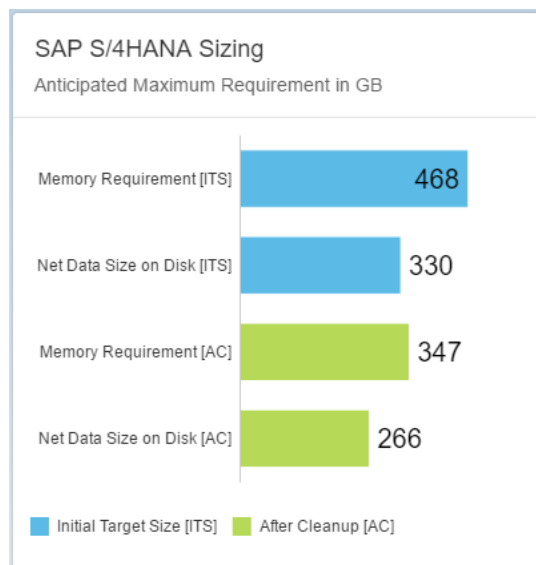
SAP S/4HANA Sizing

Anticipated Maximum Requirement in GB

Memory Requirement [ITS] 468

Net Data Size on Disk [ITS] 330

Memory Requirement [AC] 347

Net Data Size on Disk [AC] 266

Initial Target Size [ITS] After Cleanup [AC]